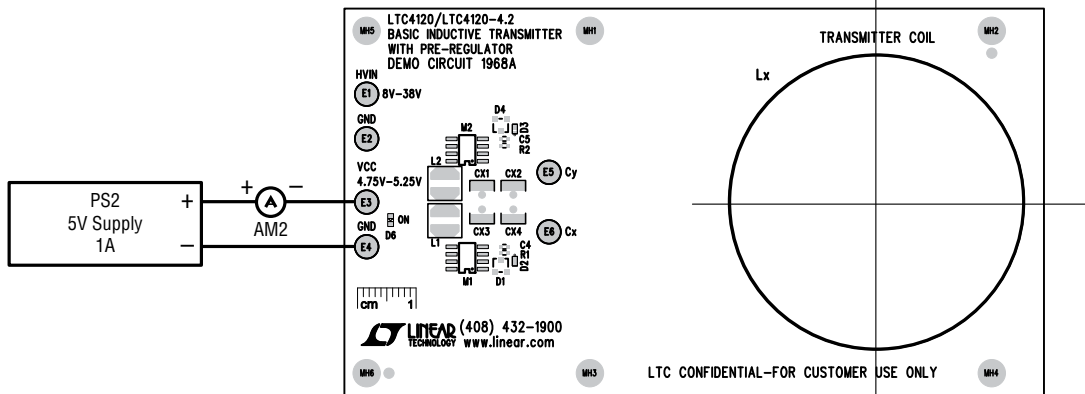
PS2
5V Supply
1A

+
−

+ A −
AM2

MH5
LTC4120/LTC4120-4.2
BASIC INDUCTIVE TRANSMITTER
WITH PRE-REGULATOR
DEMO CIRCUIT 1968A
MH1

HVIN
E1 8V–38V

GND
E2

VCC
4.75V–5.25V
E3

GND
E4

ON
D6

D4
M2
D3
C5
R2
L2
CX1
CX2
E5 Cy
CX3
CX4
E6 Cx
L1
C4
R1
D2
M1
D1

cm 1

LINEAR TECHNOLOGY (408) 432-1900
www.linear.com

MH6
MH3

TRANSMITTER COIL
MH2
Lx

LTC CONFIDENTIAL–FOR CUSTOMER USE ONLY
MH4